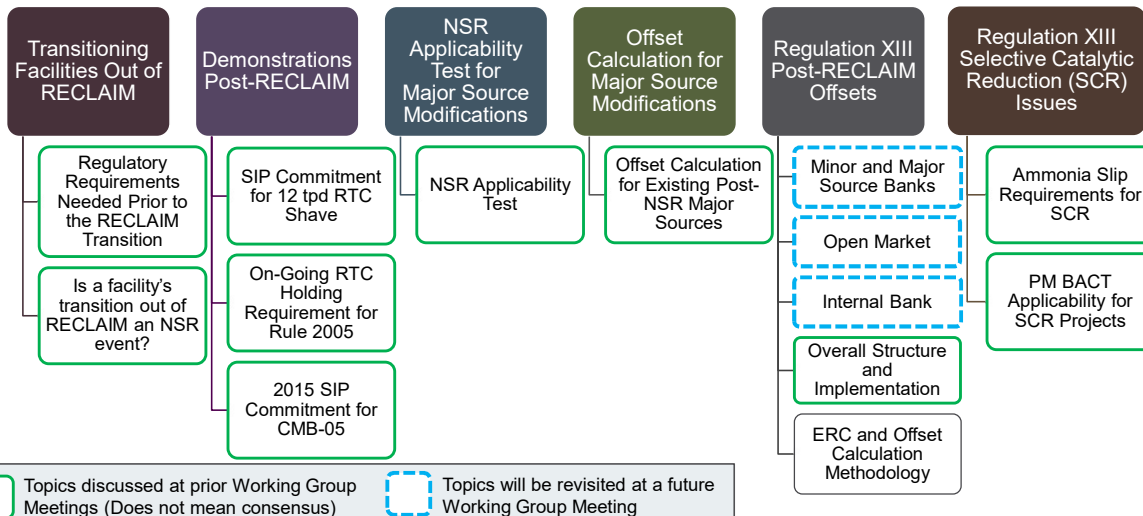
Transitioning Facilities Out of RECLAIM

Regulatory Requirements Needed Prior to the RECLAIM Transition

Is a facility's transition out of RECLAIM an NSR event?

Demonstrations Post-RECLAIM

SIP Commitment for 12 tpd RTC Shave

On-Going RTC Holding Requirement for Rule 2005

2015 SIP Commitment for CMB-05

NSR Applicability Test for Major Source Modifications

NSR Applicability Test

Offset Calculation for Major Source Modifications

Offset Calculation for Existing Post-NSR Major Sources

Regulation XIII Post-RECLAIM Offsets

Minor and Major Source Banks

Open Market

Internal Bank

Overall Structure and Implementation

ERC and Offset Calculation Methodology

Regulation XIII Selective Catalytic Reduction (SCR) Issues

Ammonia Slip Requirements for SCR

PM BACT Applicability for SCR Projects

Topics discussed at prior Working Group Meetings (Does not mean consensus)

Topics will be revisited at a future Working Group Meeting